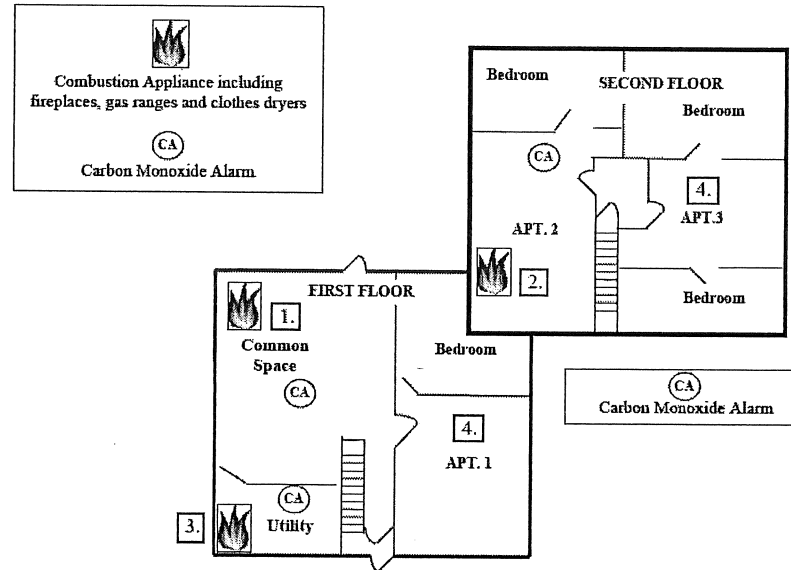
Combustion Appliance including fireplaces, gas ranges and clothes dryers

CA
Carbon Monoxide Alarm

Bedroom
SECOND FLOOR
Bedroom
CA
4.
APT.3
APT. 2
2.
Bedroom

FIRST FLOOR
1.
Common Space
CA
Bedroom
4.
APT. 1
CA
3.
Utility

CA
Carbon Monoxide Alarm